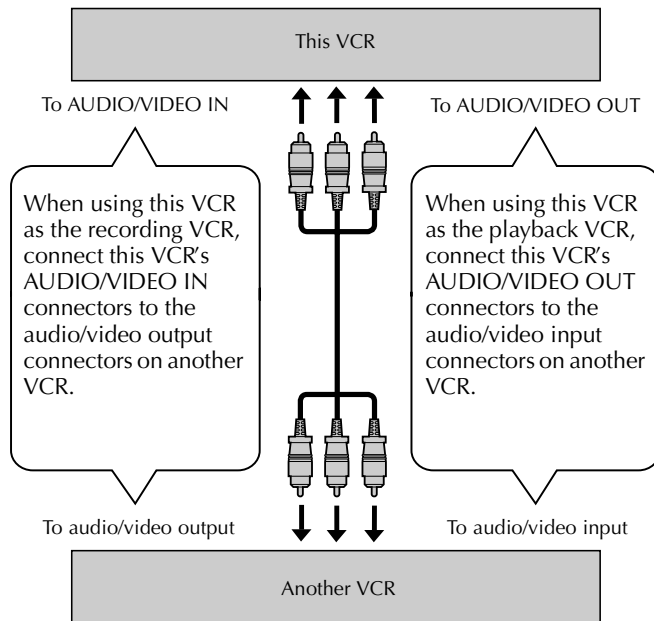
This VCR

To AUDIO/VIDEO IN

To AUDIO/VIDEO OUT

When using this VCR as the recording VCR, connect this VCR's AUDIO/VIDEO IN connectors to the audio/video output connectors on another VCR.

When using this VCR as the playback VCR, connect this VCR's AUDIO/VIDEO OUT connectors to the audio/video input connectors on another VCR.

To audio/video output

To audio/video input

Another VCR